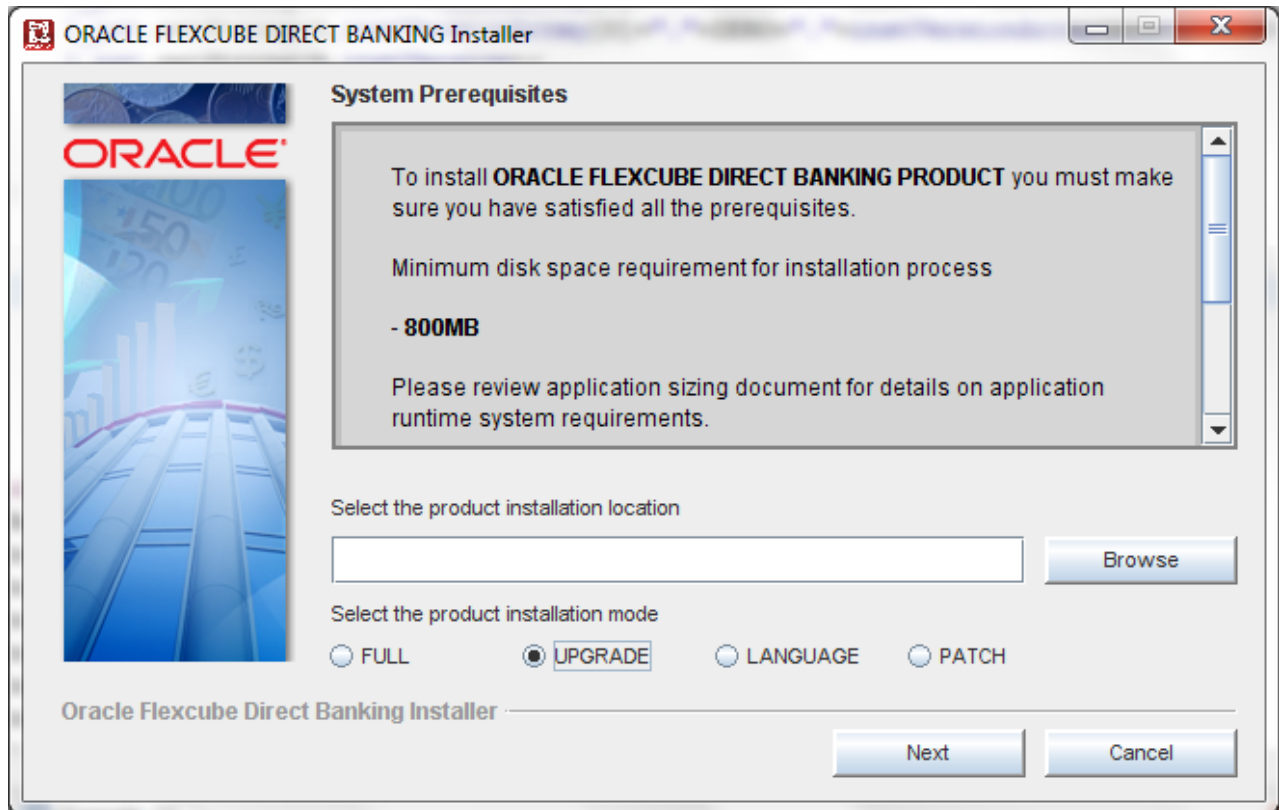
ORACLE FLEXCUBE DIRECT BANKING Installer

ORACLE

System Prerequisites

To install **ORACLE FLEXCUBE DIRECT BANKING PRODUCT** you must make sure you have satisfied all the prerequisites.

Minimum disk space requirement for installation process

**- 800MB**

Please review application sizing document for details on application runtime system requirements.

Select the product installation location

Browse

Select the product installation mode

FULL UPGRADE LANGUAGE PATCH

Oracle Flexcube Direct Banking Installer

Next Cancel